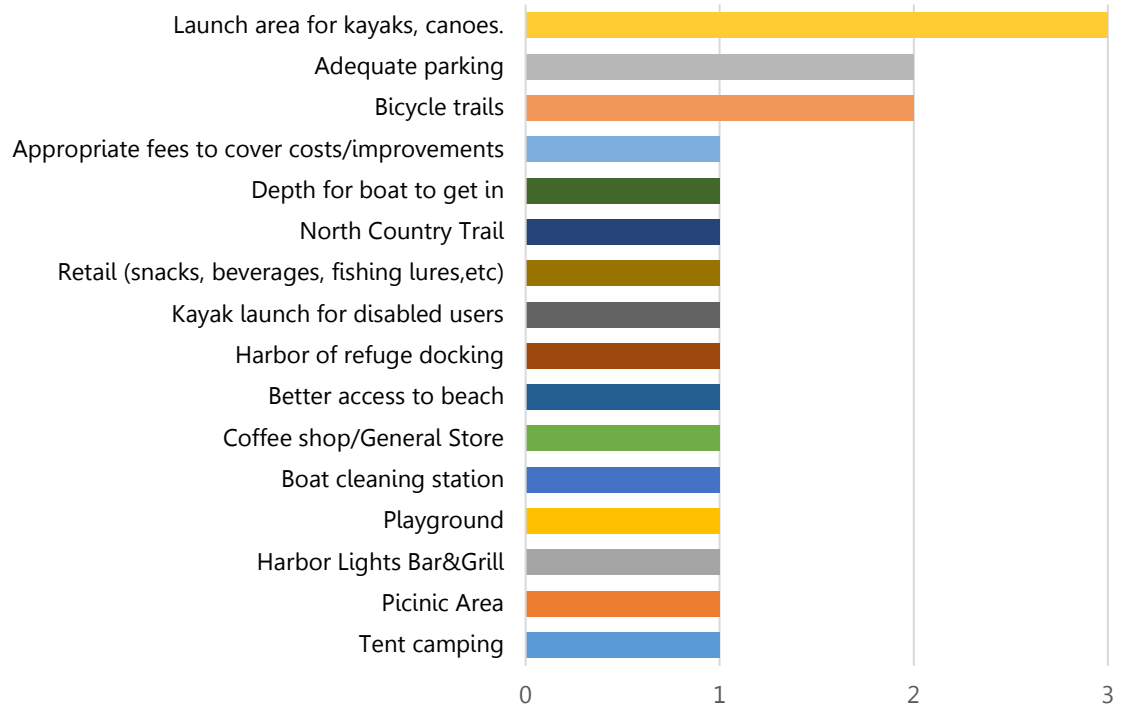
Launch area for kayaks, canoes.
Adequate parking
Bicycle trails
Appropriate fees to cover costs/improvements
Depth for boat to get in
North Country Trail
Retail (snacks, beverages, fishing lures,etc)
Kayak launch for disabled users
Harbor of refuge docking
Better access to beach
Coffee shop/General Store
Boat cleaning station
Playground
Harbor Lights Bar&Grill
Picinic Area
Tent camping

0
1
2
3